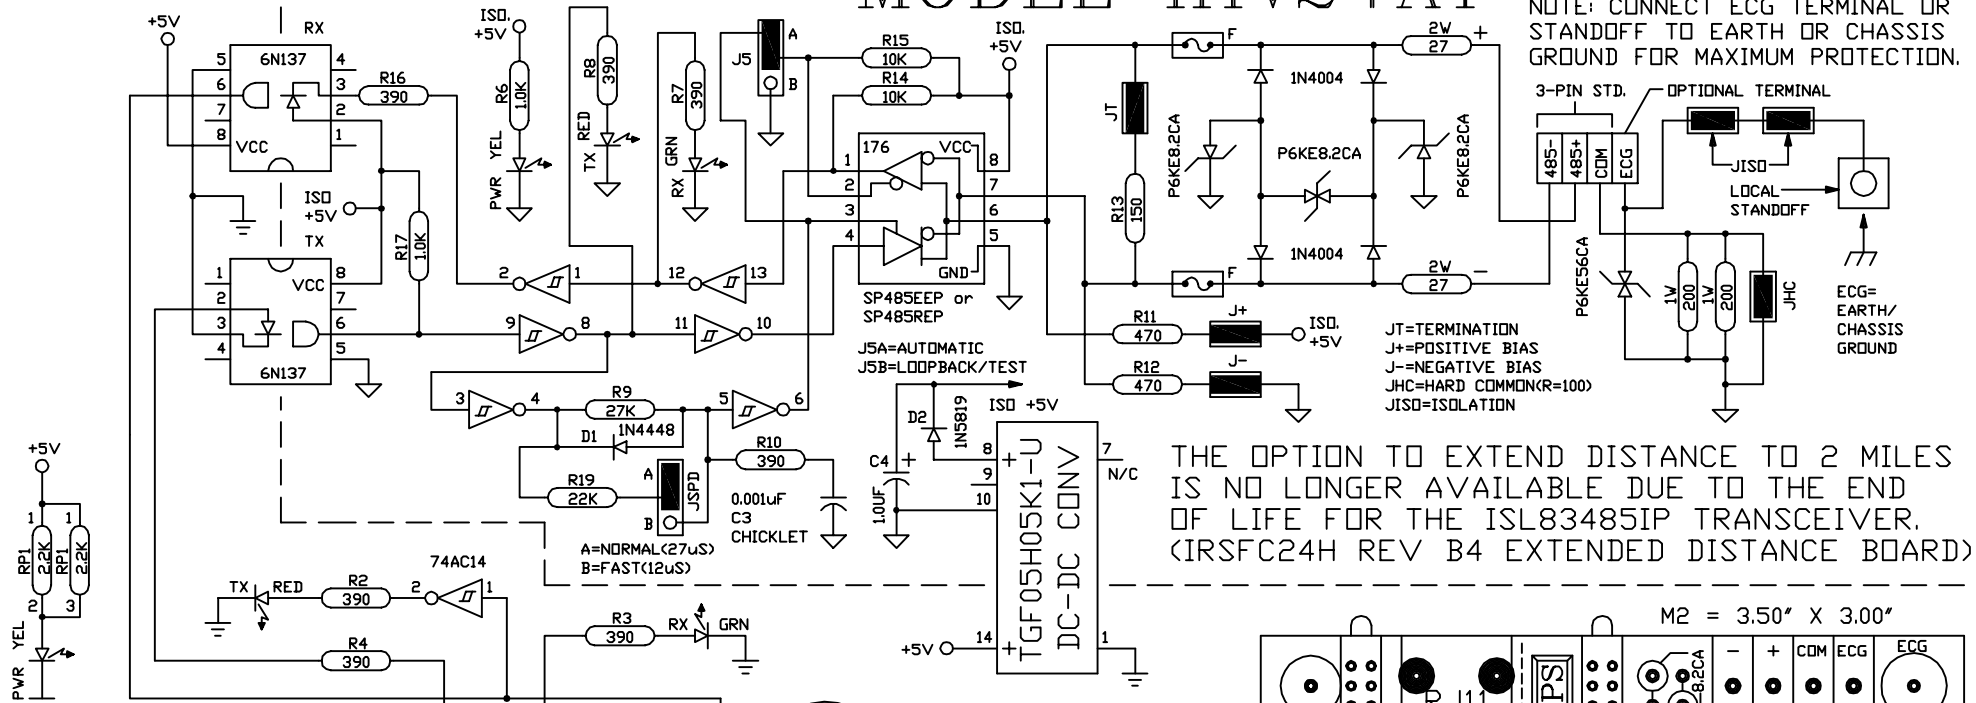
NOTE: CONNECT ECG TERMINAL OR STANDOFF TO EARTH OR CHASSIS GROUND FOR MAXIMUM PROTECTION.

+5V
RX
6N137
5 6 7 8 4 3 2 1
VCC
R16
390
ISO +5V
R6
1.0K
PWR YEL
R8
390
RED
TX
R7
390
GRN
RX
J5
A
B
R15
10K
R14
10K
ISO +5V
176
VCC
1 2 3 4 8 7 6 5
GND
SP485EEP or SP485REP
ISO +5V
TX
6N137
1 2 3 4 8 7 6 5
VCC
R17
1.0K
2 1
12 13
9 8
11 10
3 4
R9
27K
5 6
D1 1N4448
R10
390
R19
22K
A
B
JSPD
0.001uF
C3
CHICKLET
A=NORMAL(27uS)
B=FAST(12uS)
J5A=AUTOMATIC
J5B=LOOPBACK/TEST
D2
1N5819
ISO +5V
C4
1.0UF
8 9 10 7
N/C
TGF05H05K1-U
DC-DC CONV
14 1
+5V
F
JT
R13
150
P6KE8.2CA
1N4004
P6KE8.2CA
P6KE8.2CA
1N4004
F
2W
27
2W
27
R11
470
J+
ISO +5V
R12
470
J-
3-PIN STD.
OPTIONAL TERMINAL
485-
485+
COM
ECG
JISO
LOCAL STANDOFF
P6KE56CA
1W
200
1W
200
JHC
ECG= EARTH/ CHASSIS GROUND
JT=TERMINATION
J+=POSITIVE BIAS
J-=NEGATIVE BIAS
JHC=HARD COMMON(R=100)
JISO=ISOLATION

THE OPTION TO EXTEND DISTANCE TO 2 MILES IS NO LONGER AVAILABLE DUE TO THE END OF LIFE FOR THE ISL83485IP TRANSCEIVER. (IRSFC24H REV B4 EXTENDED DISTANCE BOARD)

+5V
1 1
RP1
2.2K
RP1
2.2K
2 3
PWR YEL
74AC14
TX
RED
R2
390
2 1
R3
390
RX
GRN
R4
390
M2 = 3.50" X 3.00"
- + COM ECG ECG
J11
8.2CA